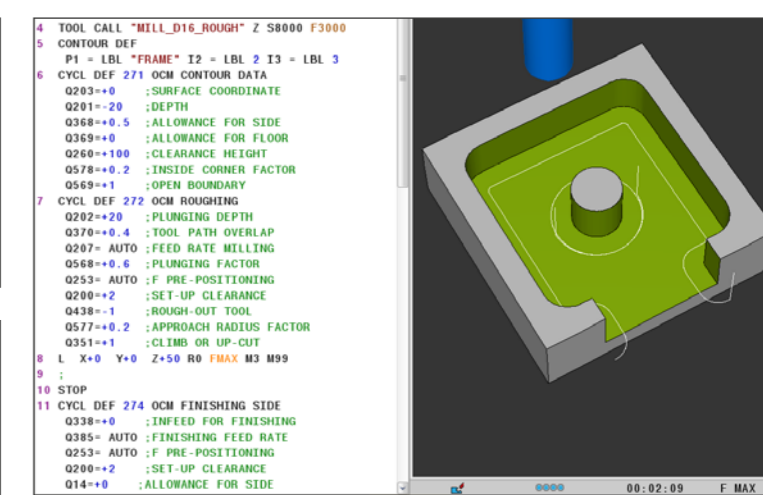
4 TOOL CALL "MILL_D16_ROUGH" Z S8000 F3000
5 CONTOUR DEF
P1 = LBL "FRAME" I2 = LBL 2 I3 = LBL 3
6 CYCL DEF 271 OCM CONTOUR DATA
Q203=+0 ;SURFACE COORDINATE
Q201=-20 ;DEPTH
Q368=+0.5 ;ALLOWANCE FOR SIDE
Q369=+0 ;ALLOWANCE FOR FLOOR
Q260=+100 ;CLEARANCE HEIGHT
Q578=+0.2 ;INSIDE CORNER FACTOR
Q569=+1 ;OPEN BOUNDARY
7 CYCL DEF 272 OCM ROUGHING
Q202=+20 ;PLUNGING DEPTH
Q370=+0.4 ;TOOL PATH OVERLAP
Q207= AUTO ;FEED RATE MILLING
Q568=+0.6 ;PLUNGING FACTOR
Q253= AUTO ;F PRE-POSITIONING
Q200=+2 ;SET-UP CLEARANCE
Q438=-1 ;ROUGH-OUT TOOL
Q577=+0.2 ;APPROACH RADIUS FACTOR
Q351=+1 ;CLIMB OR UP-CUT
8 L X+0 Y+0 Z+50 R0 FMAX M3 M99
9 ;
10 STOP
11 CYCL DEF 274 OCM FINISHING SIDE
Q338=+0 ;INFEED FOR FINISHING
Q385= AUTO ;FINISHING FEED RATE
Q253= AUTO ;F PRE-POSITIONING
Q200=+2 ;SET-UP CLEARANCE
Q14=+0 ;ALLOWANCE FOR SIDE

00:02:09 F MAX